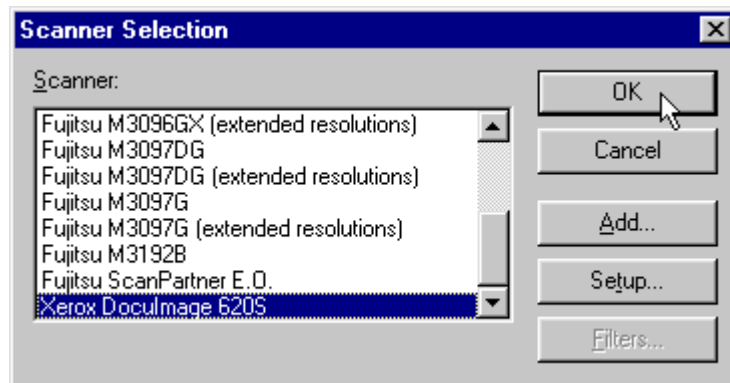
Scanner Selection

Scanner:

Fujitsu M3096GX (extended resolutions)
Fujitsu M3097DG
Fujitsu M3097DG (extended resolutions)
Fujitsu M3097G
Fujitsu M3097G (extended resolutions)
Fujitsu M3192B
Fujitsu ScanPartner E.O.
Xerox DocuImage 620S

OK
Cancel
Add...
Setup...
Filters...